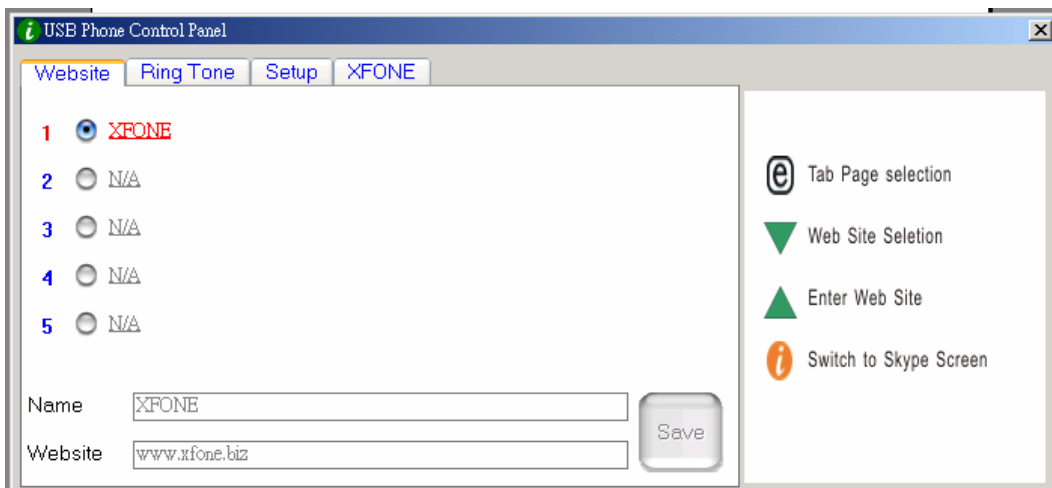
USB Phone Control Panel

Website | Ring Tone | Setup | XFONE

1 XFONE
2 N/A
3 N/A
4 N/A
5 N/A

Name XFONE
Website www.xfone.biz
Save

Tab Page selection
Web Site Seletion
Enter Web Site
Switch to Skype Screen